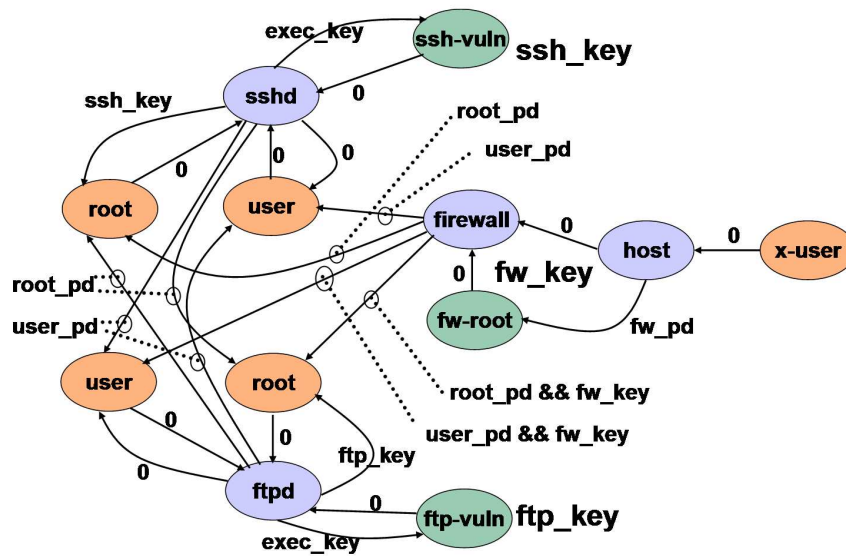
exec_key
ssh-vuln
ssh_key
ssh_key
sshd
0
root_pd
user_pd
0
0
0
root
user
firewall
0
host
0
x-user
0
fw_key
root_pd
fw-root
fw_pd
user_pd
user
root
root_pd && fw_key
0
0
user_pd && fw_key
ftp_key
0
ftpd
0
ftp-vuln
ftp_key
exec_key